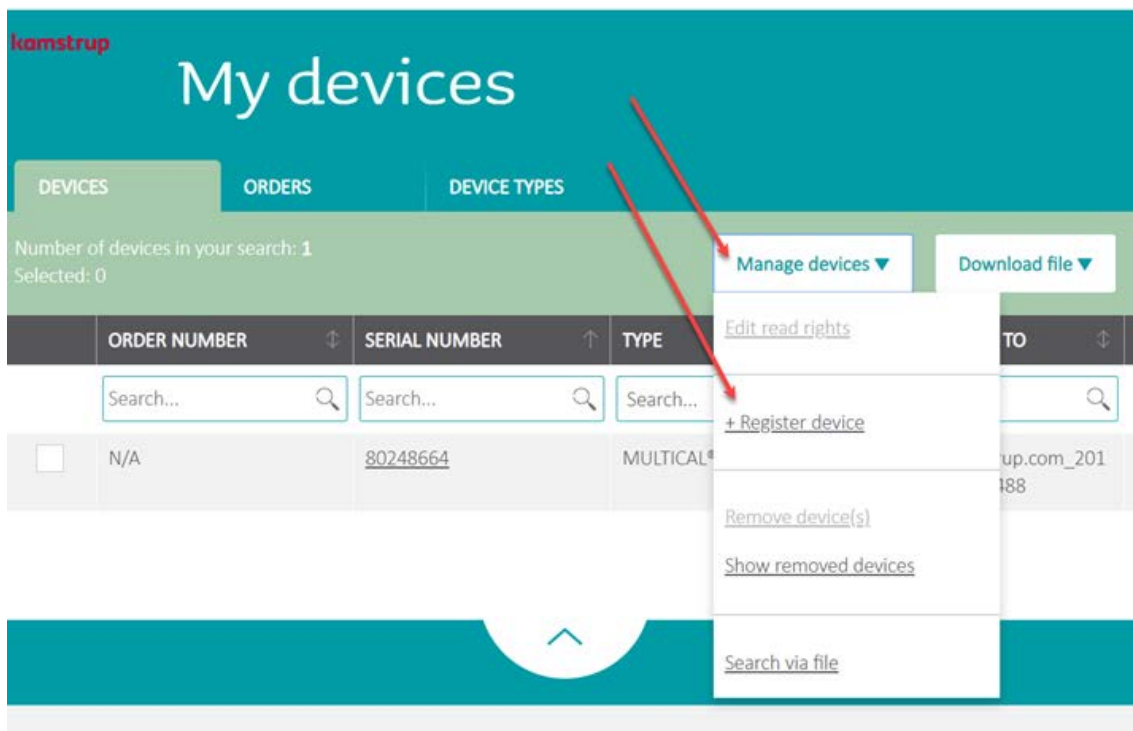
kamstrup

My devices

DEVICES ORDERS DEVICE TYPES

Number of devices in your search: 1
Selected: 0

Manage devices ▼

Download file ▼

| | ORDER NUMBER | SERIAL NUMBER | TYPE | TO |
|---|---|---|---|---|
| | Search... | Search... | Search... | |
| ☐ | N/A | 80248664 | MULTICAL® | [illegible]up.com_201 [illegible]488 |

Edit read rights

+ Register device

Remove device(s)

Show removed devices

Search via file